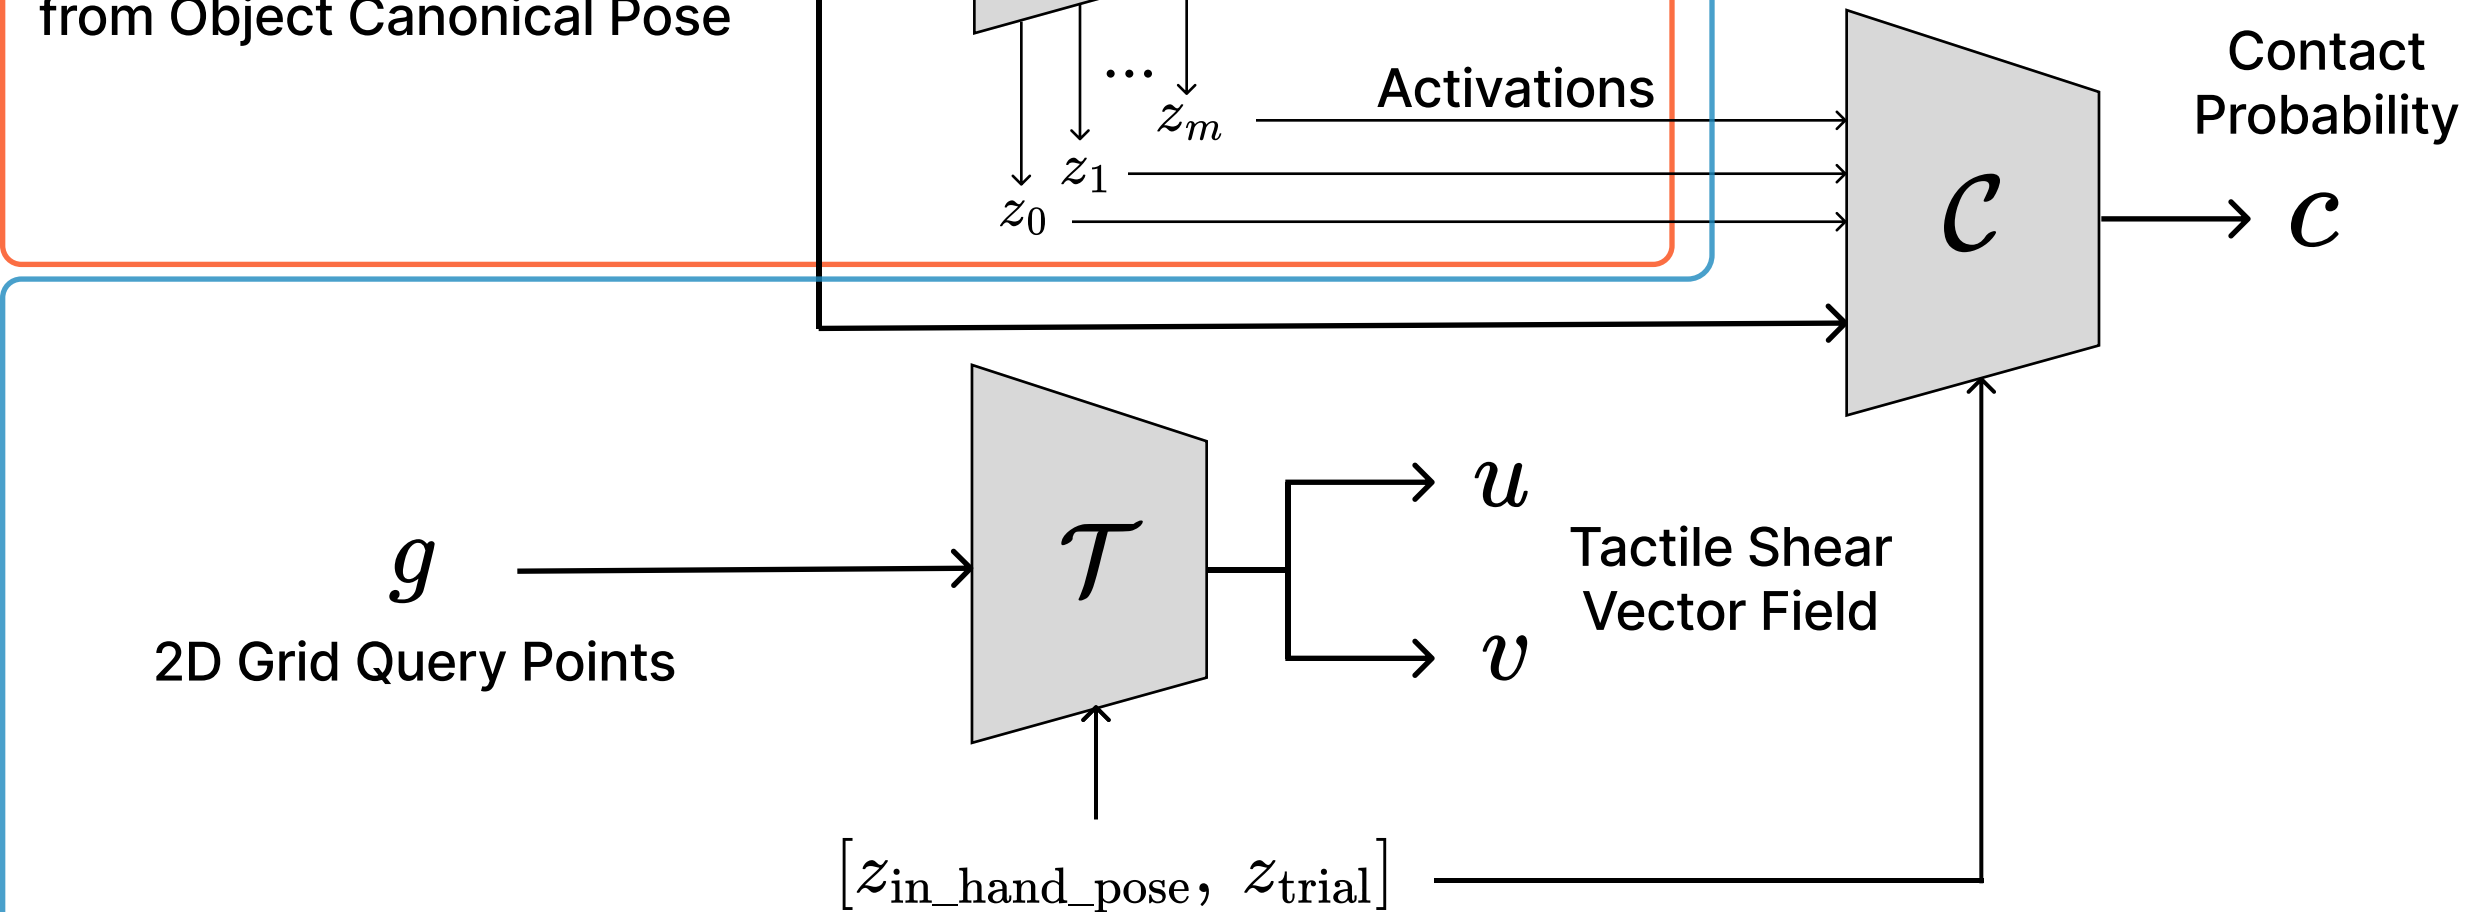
from Object Canonical Pose

$\dots$

$z_m$

Activations

$z_1$

$z_0$

Contact Probability

$\mathcal{C}$

$c$

$g$

2D Grid Query Points

$\mathcal{T}$

$u$

$v$

Tactile Shear Vector Field

$[z_{\text{in\_hand\_pose}},\ z_{\text{trial}}]$